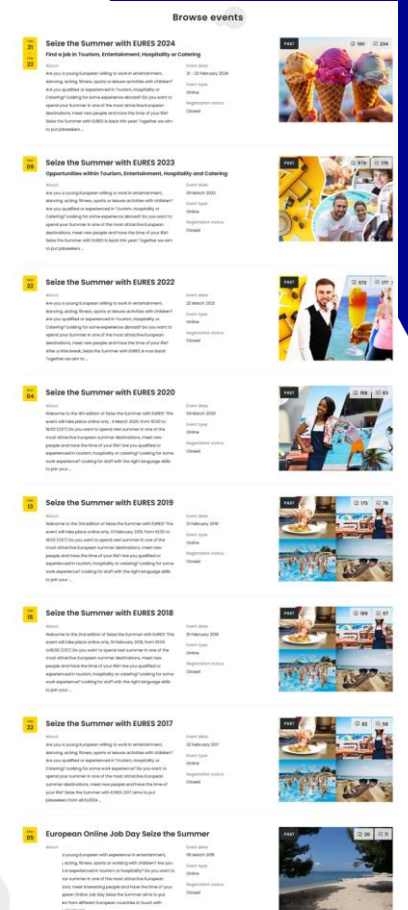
Browse events

Feb 21 Feb 22

Seize the Summer with EURES 2024

Find a job in Tourism, Entertainment, Hospitality or Catering

About

Are you a young European willing to work in entertainment, dancing, acting, fitness, sports or leisure activities with children? Are you qualified or experienced in Tourism, Hospitality or Catering? Looking for some experience abroad? Do you want to spend your summer in one of the most attractive European destinations, meet new people and have the time of your life? Seize the Summer with EURES is back this year! Together we aim to put jobseekers ...

Event date
21 - 22 February 2024

Event type
Online

Registration status
Closed

PAST 981 204

Mar 09

Seize the Summer with EURES 2023

Opportunities within Tourism, Entertainment, Hospitality and Catering

About

Are you a young European willing to work in entertainment, dancing, acting, fitness, sports or leisure activities with children? Are you qualified or experienced in Tourism, Hospitality or Catering? Looking for some experience abroad? Do you want to spend your summer in one of the most attractive European destinations, meet new people and have the time of your life? Seize the Summer with EURES is back this year! Together we aim to put jobseekers ...

Event date
09 March 2023

Event type
Online

Registration status
Closed

PAST 979 115

Mar 22

Seize the Summer with EURES 2022

About

Are you a young European willing to work in entertainment, dancing, acting, fitness, sports or leisure activities with children? Are you qualified or experienced in Tourism, Hospitality or Catering? Looking for some experience abroad? Do you want to spend your summer in one of the most attractive European destinations, meet new people and have the time of your life? After a little break, Seize the Summer with EURES is now back! Together we aim to ...

Event date
22 March 2022

Event type
Online

Registration status
Closed

PAST 672 177

Mar 04

Seize the Summer with EURES 2020

About

Welcome to the 4th edition of Seize the Summer with EURES! This event will take place online only , 4 March 2020, from 10:00 to 16:00 (CET) Do you want to spend next summer in one of the most attractive European summer destinations, meet new people and have the time of your life? Are you qualified or experienced in tourism, hospitality or catering? Looking for some work experience? Looking for staff with the right language skills to join your ...

Event date
04 March 2020

Event type
Online

Registration status
Closed

PAST 158 63

Feb 13

Seize the Summer with EURES 2019

About

Welcome to the 3rd edition of Seize the Summer with EURES! This event will take place online only, 13 February 2019, from 10:00 to 16:00 (CET) Do you want to spend next summer in one of the most attractive European summer destinations, meet new people and have the time of your life? Are you qualified or experienced in tourism, hospitality or catering? Looking for some work experience? Looking for staff with the right language skills to join your ...

Event date
13 February 2019

Event type
Online

Registration status
Closed

PAST 172 76

Feb 15

Seize the Summer with EURES 2018

About

Welcome to the 2nd edition of Seize the Summer with EURES! This event will take place online only, 15 February 2018, from 10:00 to16:00 (CET) Do you want to spend next summer in one of the most attractive European summer destinations, meet new people and have the time of your life? Are you qualified or experienced in tourism, hospitality or catering? Looking for some work experience? Looking for staff with the right language skills to join your ...

Event date
15 February 2018

Event type
Online

Registration status
Closed

PAST 189 67

Feb 22

Seize the Summer with EURES 2017

About

Are you a young European willing to work in entertainment, dancing, acting, fitness, sports or leisure activities with children? Are you qualified or experienced in Tourism, Hospitality or Catering? Looking for some work experience? Do you want to spend your summer in one of the most attractive European summer destinations, meet new people and have the time of your life? Seize the Summer with EURES 2017 aims to put jobseekers from all EU/EEA ...

Event date
22 February 2017

Event type
Online

Registration status
Closed

PAST 92 58

Mar 05

European Online Job Day Seize the Summer

About

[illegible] a young European with experience in entertainment, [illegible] acting, fitness, sports or working with children? Are you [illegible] or experienced in Tourism, Hospitality? Do you want to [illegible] our summer in one of the most attractive European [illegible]ons, meet interesting people and have the time of your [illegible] Online Job Day Seize the Summer aims to put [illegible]ers from different European countries in touch with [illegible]

Event date
05 March 2015

Event type
Online

Registration status
Closed

PAST 36 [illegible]